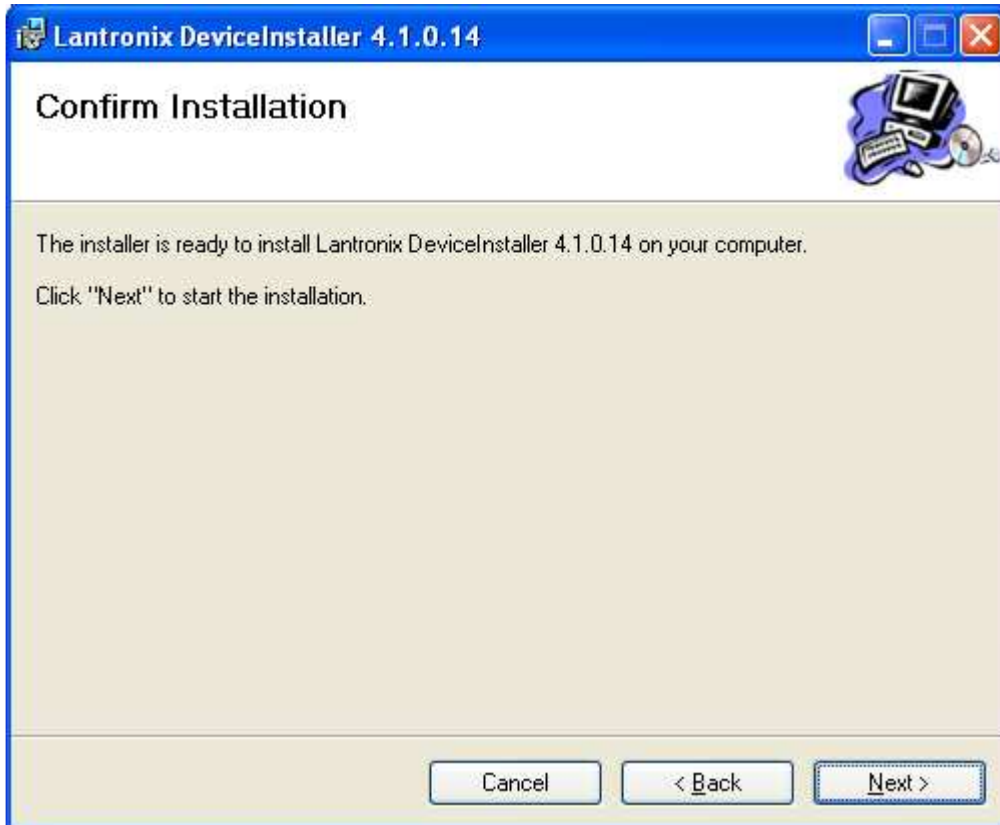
Lantronix DeviceInstaller 4.1.0.14

Confirm Installation

The installer is ready to install Lantronix DeviceInstaller 4.1.0.14 on your computer.

Click "Next" to start the installation.

Cancel

< Back

Next >